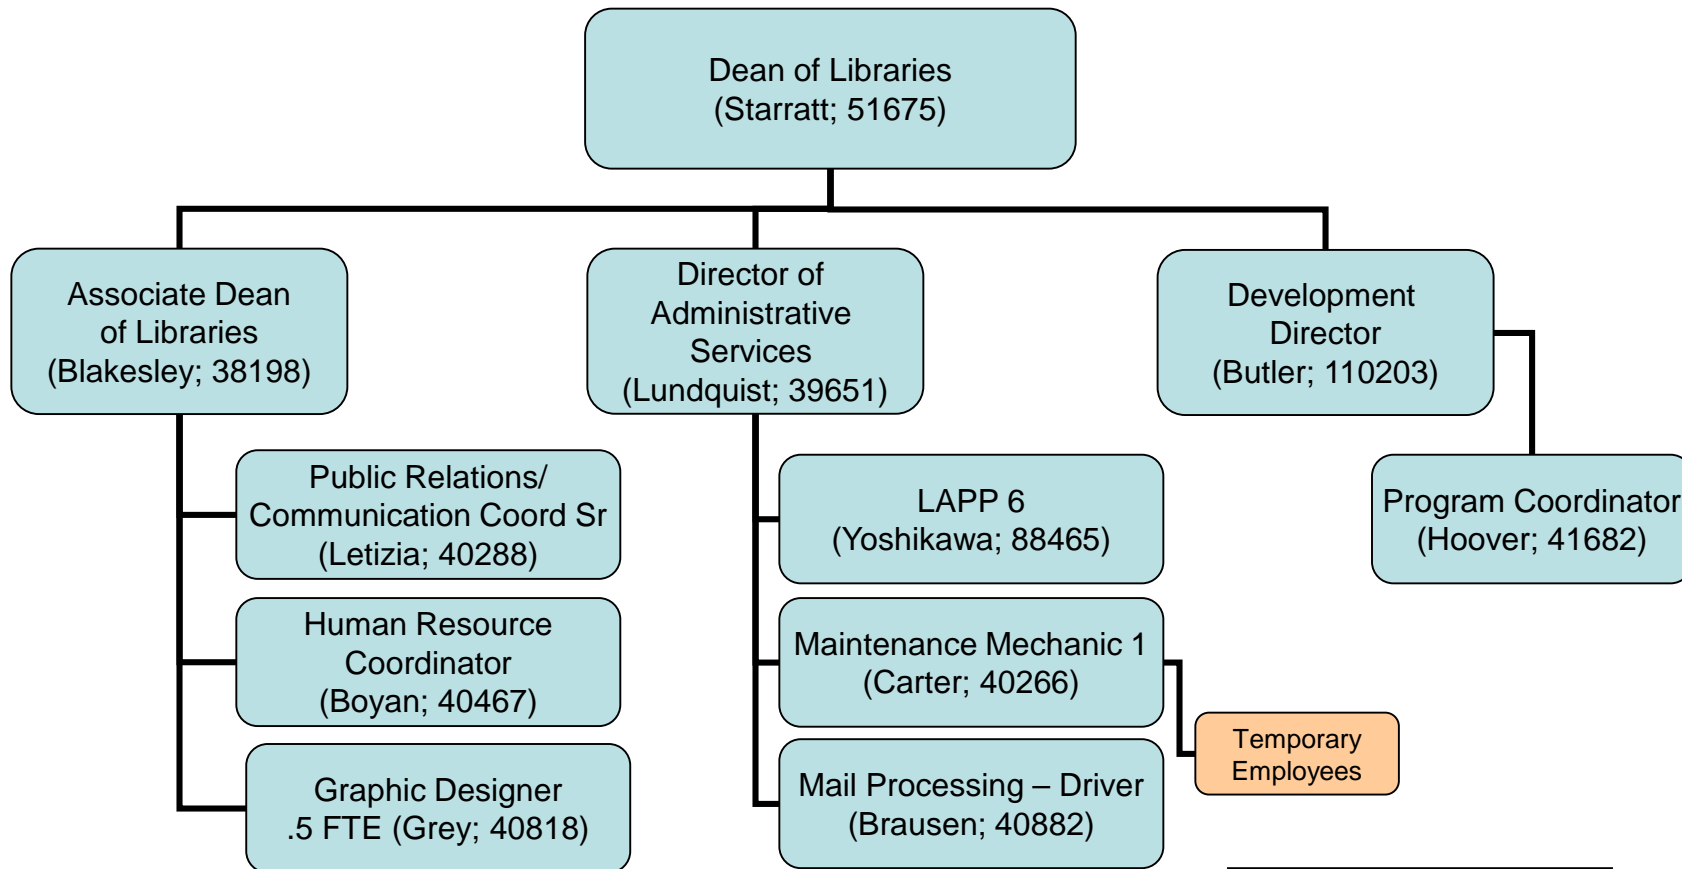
Dean of Libraries
(Starratt; 51675)

Associate Dean of Libraries
(Blakesley; 38198)

Director of Administrative Services
(Lundquist; 39651)

Development Director
(Butler; 110203)

Public Relations/ Communication Coord Sr
(Letizia; 40288)

Human Resource Coordinator
(Boyan; 40467)

Graphic Designer
.5 FTE (Grey; 40818)

LAPP 6
(Yoshikawa; 88465)

Maintenance Mechanic 1
(Carter; 40266)

Mail Processing – Driver
(Brausen; 40882)

Temporary Employees

Program Coordinator
(Hoover; 41682)